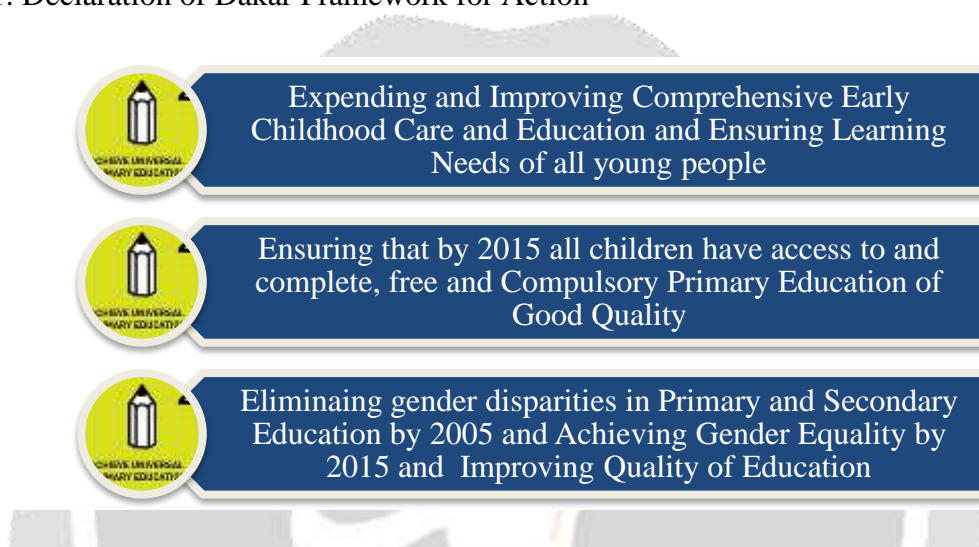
: Declaration of Dakar Framework for Action

CHIEVE UNIVERSAL
MARY EDUCATIO

Expending and Improving Comprehensive Early Childhood Care and Education and Ensuring Learning Needs of all young people

CHIEVE UNIVERSAL
MARY EDUCATIO

Ensuring that by 2015 all children have access to and complete, free and Compulsory Primary Education of Good Quality

CHIEVE UNIVERSAL
MARY EDUCATIO

Eliminaing gender disparities in Primary and Secondary Education by 2005 and Achieving Gender Equality by 2015 and Improving Quality of Education